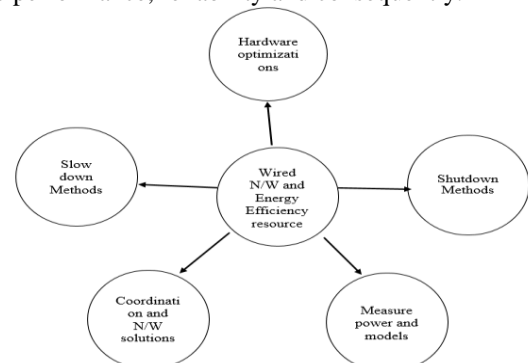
performance, reliability and consequently.

Hardware optimizations

Slow down Methods

Wired N/W and Energy Efficiency resource

Shutdown Methods

Coordination and N/W solutions

Measure power and models